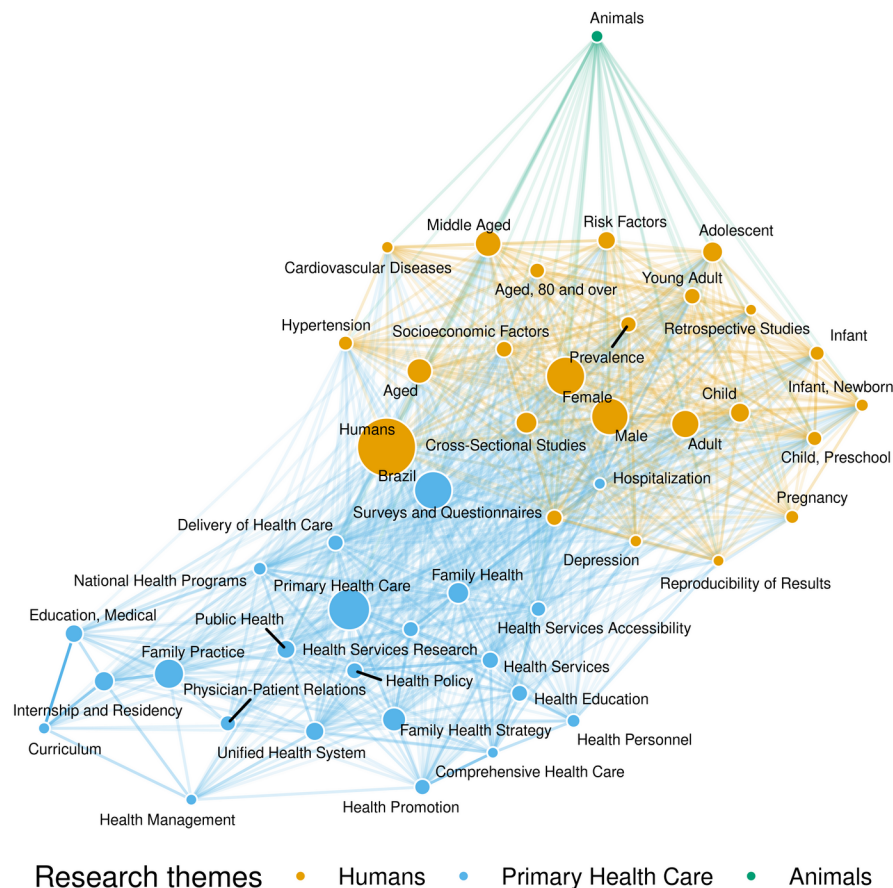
Animals

Middle Aged
Risk Factors
Adolescent
Cardiovascular Diseases
Aged, 80 and over
Young Adult
Hypertension
Socioeconomic Factors
Retrospective Studies
Infant
Prevalence
Infant, Newborn
Aged
Female
Child
Humans
Male
Adult
Cross-Sectional Studies
Child, Preschool
Brazil
Hospitalization
Pregnancy
Delivery of Health Care
Surveys and Questionnaires
Depression
National Health Programs
Primary Health Care
Family Health
Reproducibility of Results
Education, Medical
Public Health
Health Services Accessibility
Family Practice
Health Services Research
Health Services
Health Policy
Physician-Patient Relations
Health Education
Internship and Residency
Family Health Strategy
Health Personnel
Curriculum
Unified Health System
Comprehensive Health Care
Health Promotion
Health Management

Research themes Humans Primary Health Care Animals